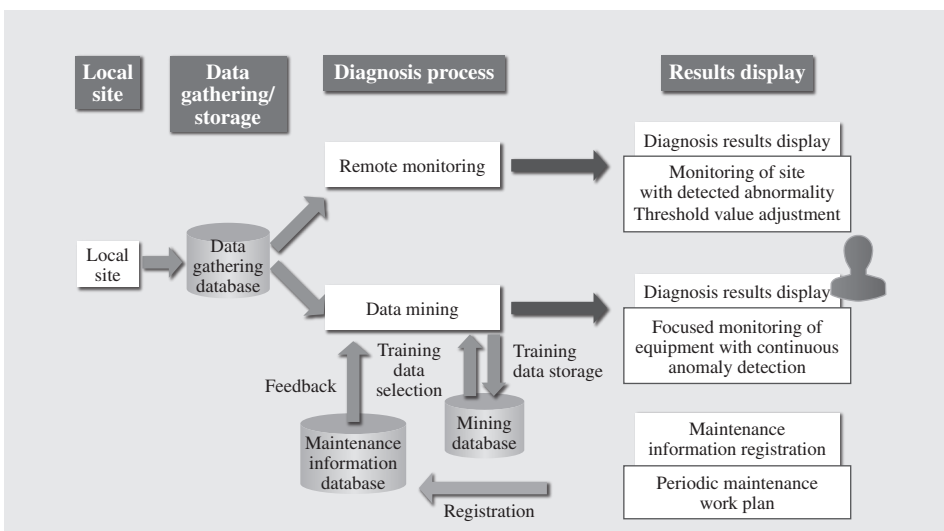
Local site

Data gathering/ storage

Diagnosis process

Results display

Remote monitoring

Diagnosis results display

Monitoring of site with detected abnormality Threshold value adjustment

Local site

Data gathering database

Data mining

Diagnosis results display

Focused monitoring of equipment with continuous anomaly detection

Feedback

Training data selection

Training data storage

Mining database

Maintenance information database

Maintenance information registration

Periodic maintenance work plan

Registration